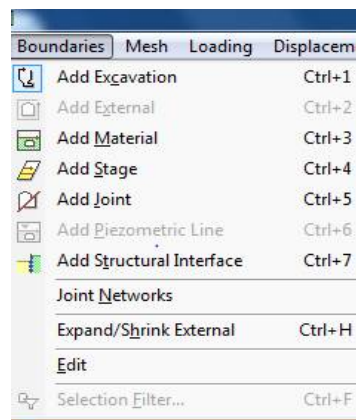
Boundaries Mesh Loading Displacem

Add Excavation Ctrl+1
Add External Ctrl+2
Add Material Ctrl+3
Add Stage Ctrl+4
Add Joint Ctrl+5
Add Piezometric Line Ctrl+6
Add Structural Interface Ctrl+7
Joint Networks
Expand/Shrink External Ctrl+H
Edit
Selection Filter... Ctrl+F